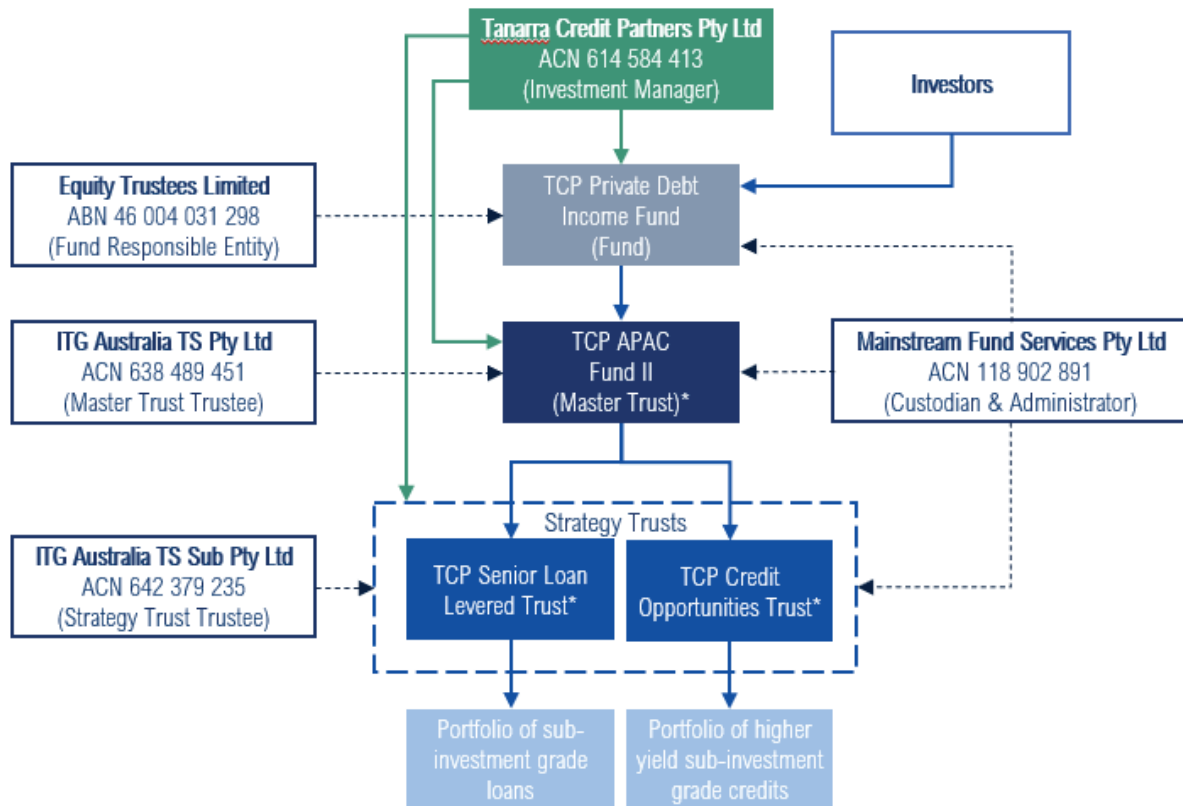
Tanarra Credit Partners Pty Ltd
ACN 614 584 413
(Investment Manager)

Investors

Equity Trustees Limited
ABN 46 004 031 298
(Fund Responsible Entity)

TCP Private Debt Income Fund
(Fund)

ITG Australia TS Pty Ltd
ACN 638 489 451
(Master Trust Trustee)

TCP APAC Fund II
(Master Trust)*

Mainstream Fund Services Pty Ltd
ACN 118 902 891
(Custodian & Administrator)

ITG Australia TS Sub Pty Ltd
ACN 642 379 235
(Strategy Trust Trustee)

Strategy Trusts

TCP Senior Loan Levered Trust*

TCP Credit Opportunities Trust*

Portfolio of sub-investment grade loans

Portfolio of higher yield sub-investment grade credits